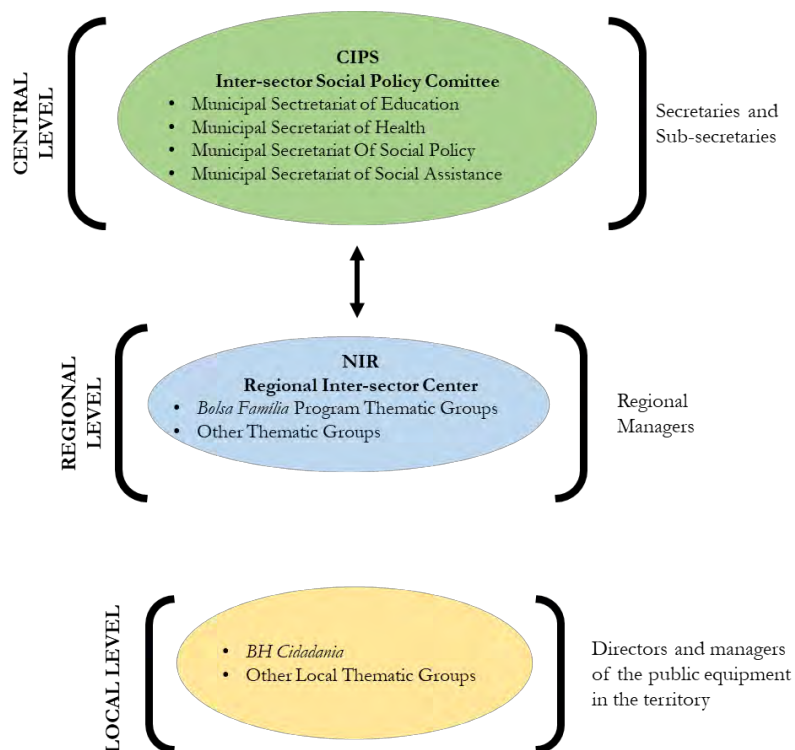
CENTRAL LEVEL

CIPS
Inter-sector Social Policy Comitee
• Municipal Sectretariat of Education
• Municipal Secretariat of Health
• Municipal Secretariat Of Social Policy
• Municipal Secretariat of Social Assistance

Secretaries and Sub-secretaries

REGIONAL LEVEL

NIR
Regional Inter-sector Center
• *Bolsa Familia* Program Thematic Groups
• Other Thematic Groups

Regional Managers

LOCAL LEVEL

• *BH Cidadania*
• Other Local Thematic Groups

Directors and managers of the public equipment in the territory